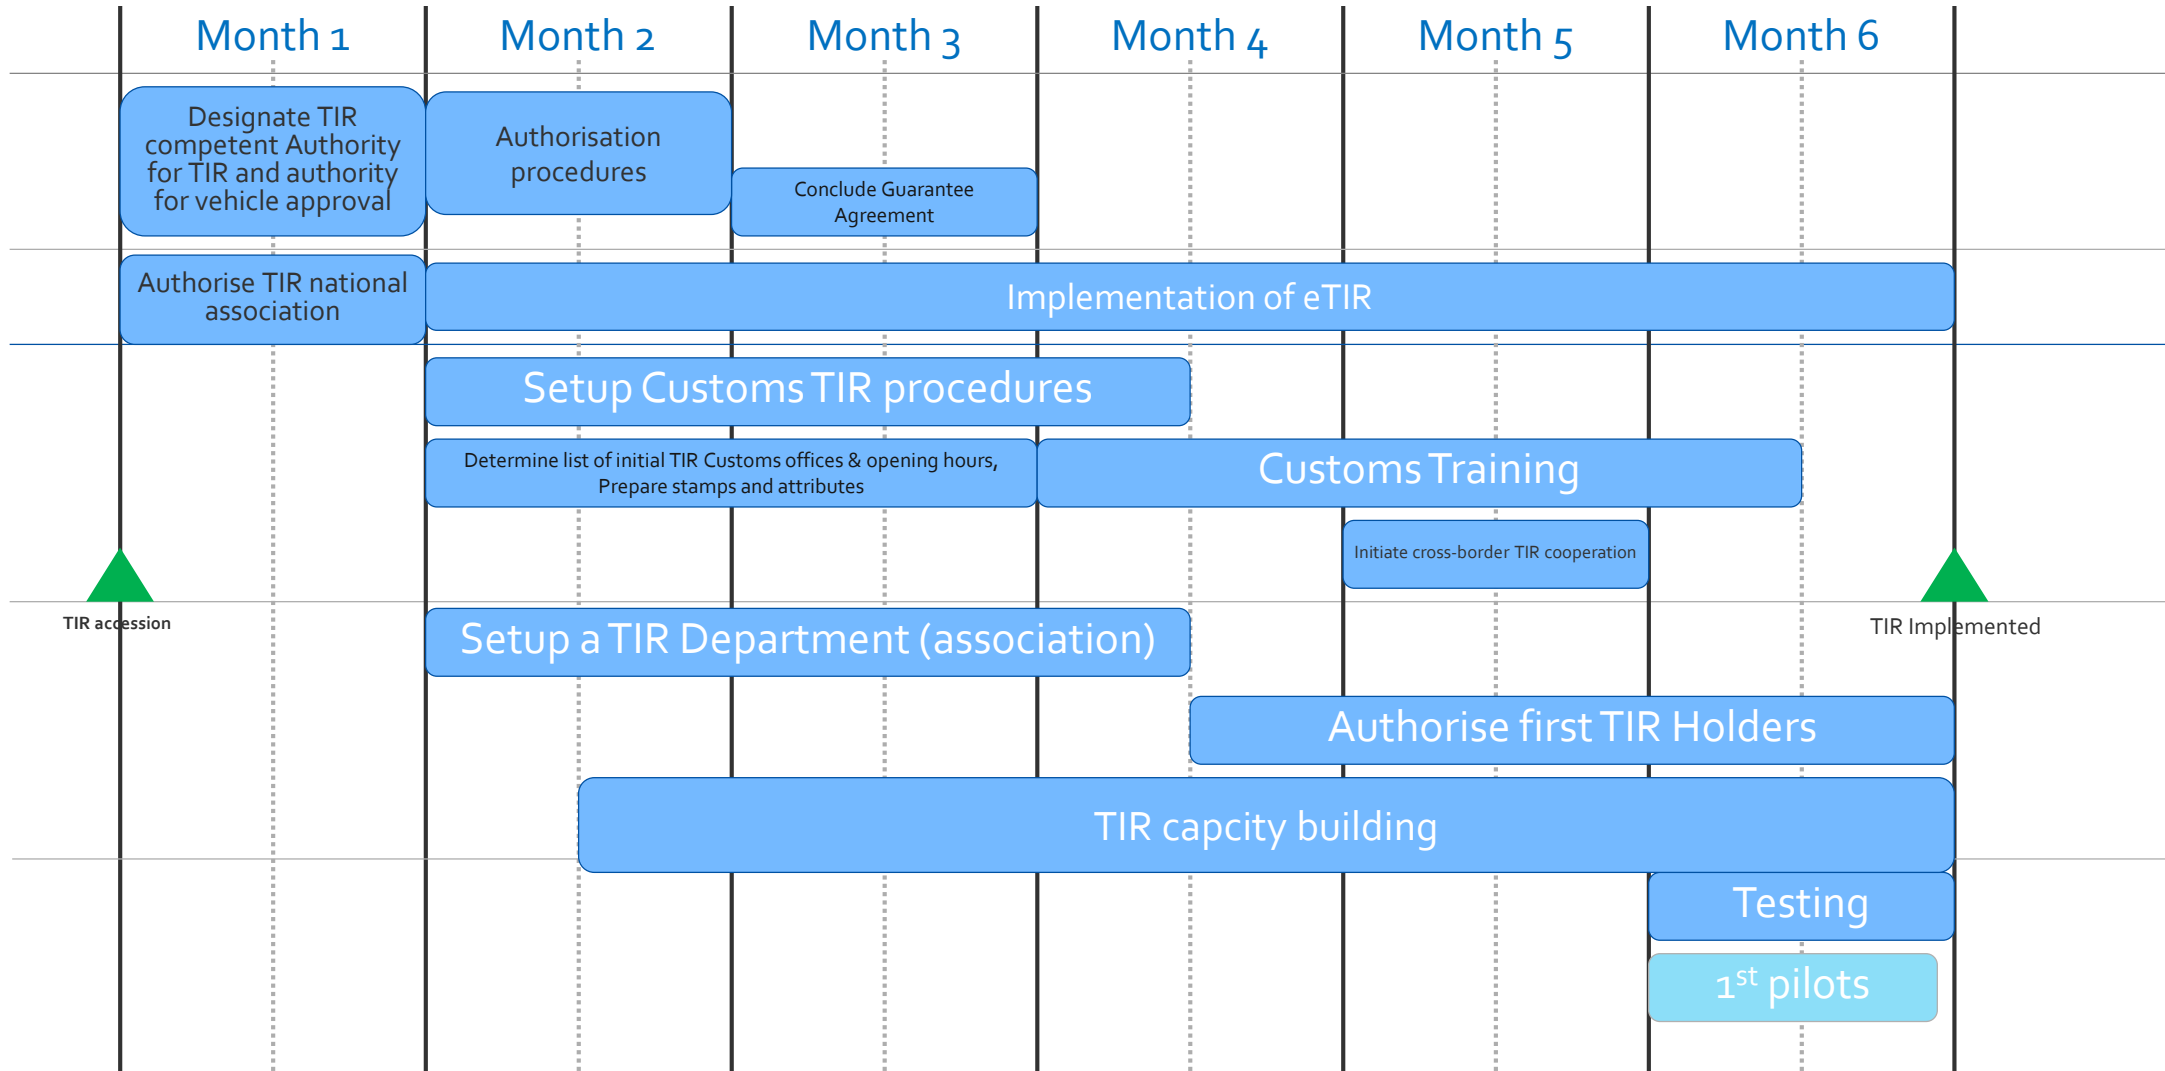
Month 1 Month 2 Month 3 Month 4 Month 5 Month 6

Designate TIR competent Authority for TIR and authority for vehicle approval

Authorisation procedures

Conclude Guarantee Agreement

Authorise TIR national association

Implementation of eTIR

Setup Customs TIR procedures

Determine list of initial TIR Customs offices & opening hours, Prepare stamps and attributes

Customs Training

Initiate cross-border TIR cooperation

TIR accession

TIR Implemented

Setup a TIR Department (association)

Authorise first TIR Holders

TIR capcity building

Testing

1$^{st}$ pilots